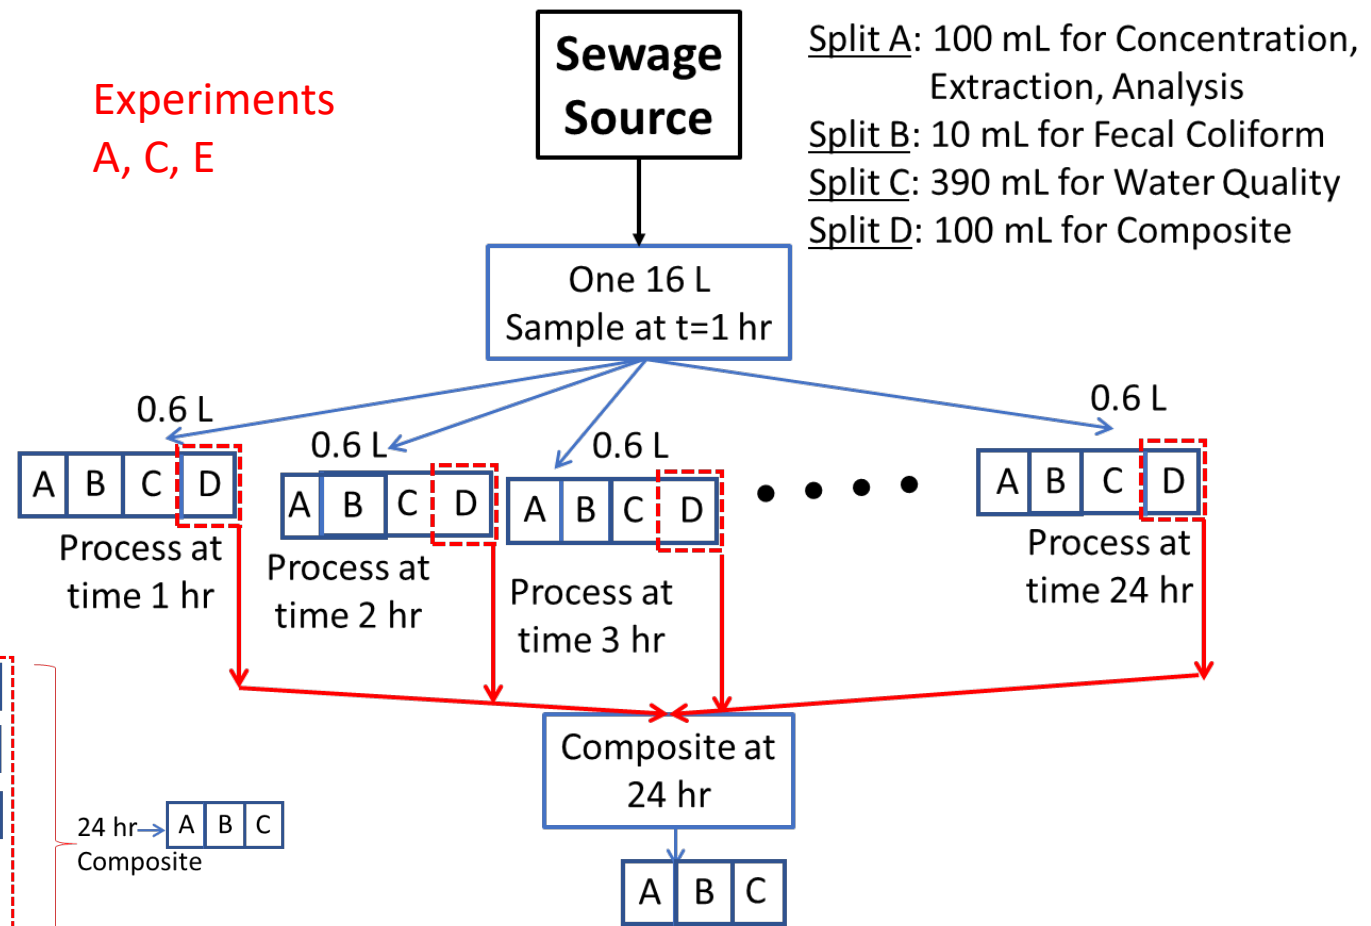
Experiments
A, C, E

Sewage Source

Split A: 100 mL for Concentration, Extraction, Analysis
Split B: 10 mL for Fecal Coliform
Split C: 390 mL for Water Quality
Split D: 100 mL for Composite

One 16 L
Sample at t=1 hr

0.6 L
A B C D
Process at time 1 hr

0.6 L
A B C D
Process at time 2 hr

0.6 L
A B C D
Process at time 3 hr

• • • •

0.6 L
A B C D
Process at time 24 hr

Composite at 24 hr

A B C

24 hr Composite A B C